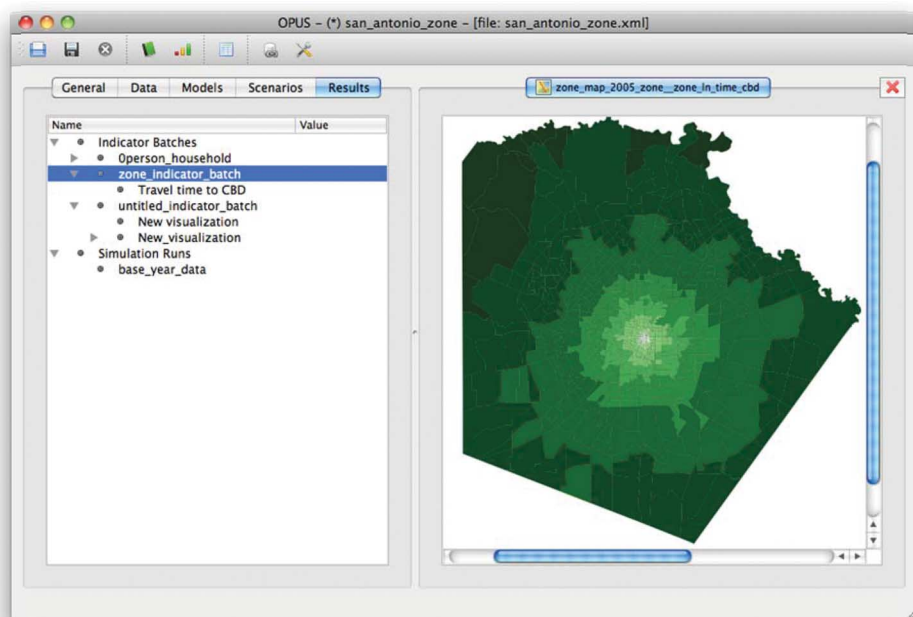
OPUS - (*) san_antonio_zone - [file: san_antonio_zone.xml]

General | Data | Models | Scenarios | Results

zone_map_2005_zone__zone_ln_time_cbd

| Name | Value |
|---|---|
| Indicator Batches | |
| 0person_household | |
| zone_indicator_batch | |
| Travel time to CBD | |
| untitled_indicator_batch | |
| New visualization | |
| New_visualization | |
| Simulation Runs | |
| base_year_data | |